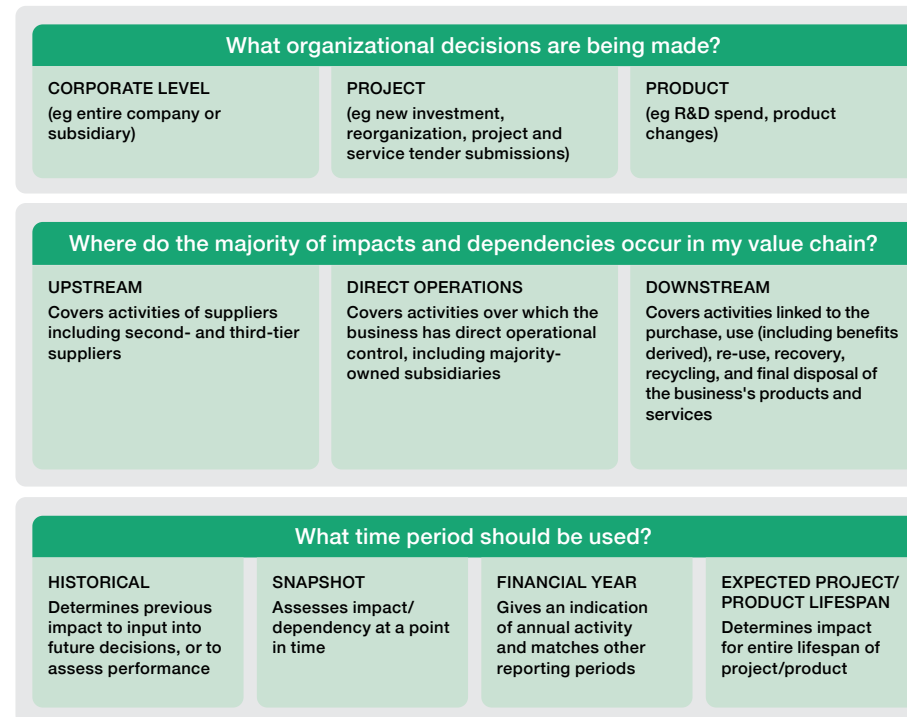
What organizational decisions are being made?

CORPORATE LEVEL
(eg entire company or subsidiary)

PROJECT
(eg new investment, reorganization, project and service tender submissions)

PRODUCT
(eg R&D spend, product changes)

Where do the majority of impacts and dependencies occur in my value chain?

UPSTREAM
Covers activities of suppliers including second- and third-tier suppliers

DIRECT OPERATIONS
Covers activities over which the business has direct operational control, including majority-owned subsidiaries

DOWNSTREAM
Covers activities linked to the purchase, use (including benefits derived), re-use, recovery, recycling, and final disposal of the business's products and services

What time period should be used?

HISTORICAL
Determines previous impact to input into future decisions, or to assess performance

SNAPSHOT
Assesses impact/ dependency at a point in time

FINANCIAL YEAR
Gives an indication of annual activity and matches other reporting periods

EXPECTED PROJECT/ PRODUCT LIFESPAN
Determines impact for entire lifespan of project/product